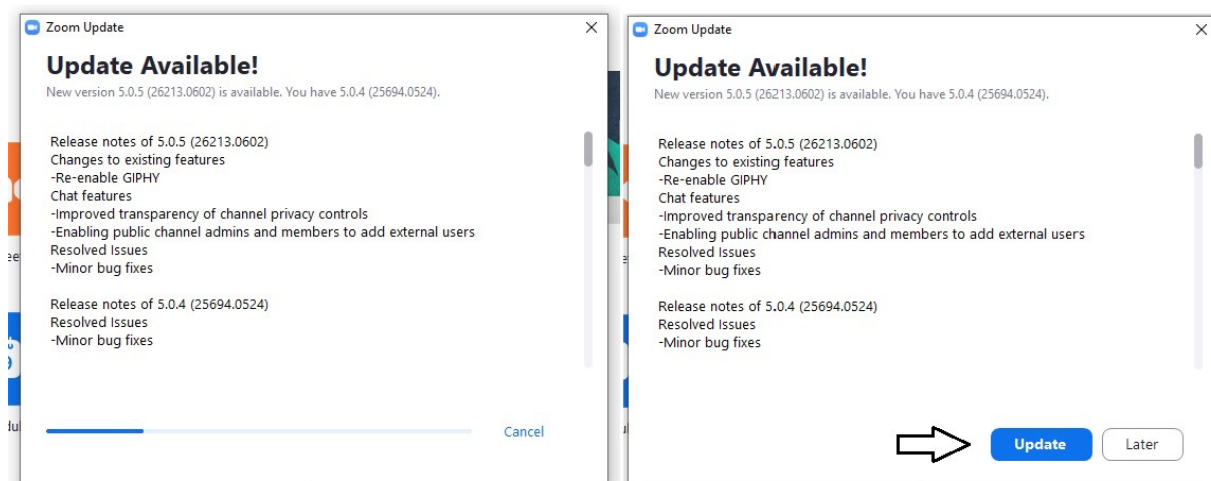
Zoom Update

Update Available!

New version 5.0.5 (26213.0602) is available. You have 5.0.4 (25694.0524).

Release notes of 5.0.5 (26213.0602)
Changes to existing features
-Re-enable GIPHY
Chat features
-Improved transparency of channel privacy controls
-Enabling public channel admins and members to add external users
Resolved Issues
-Minor bug fixes

Release notes of 5.0.4 (25694.0524)
Resolved Issues
-Minor bug fixes

Cancel

Zoom Update

Update Available!

New version 5.0.5 (26213.0602) is available. You have 5.0.4 (25694.0524).

Release notes of 5.0.5 (26213.0602)
Changes to existing features
-Re-enable GIPHY
Chat features
-Improved transparency of channel privacy controls
-Enabling public channel admins and members to add external users
Resolved Issues
-Minor bug fixes

Release notes of 5.0.4 (25694.0524)
Resolved Issues
-Minor bug fixes

Update

Later